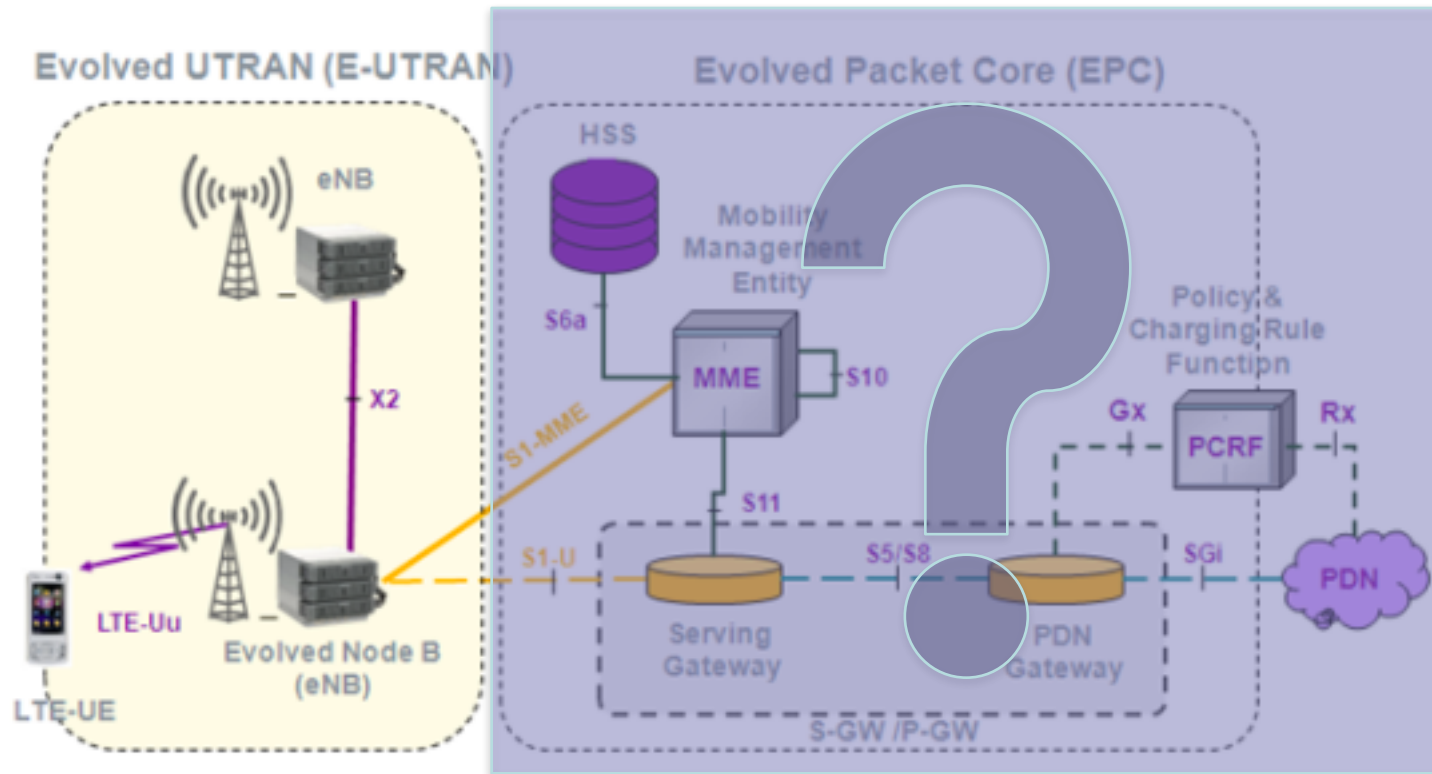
Evolved UTRAN (E-UTRAN)

Evolved Packet Core (EPC)

eNB

HSS

Mobility Management Entity

S6a

MME

S10

X2

S1-MME

Policy & Charging Rule Function

Gx

PCRF

Rx

S11

S1-U

S5/S8

SGi

PDN

LTE-Uu

Serving Gateway

PDN Gateway

Evolved Node B (eNB)

LTE-UE

S-GW /P-GW